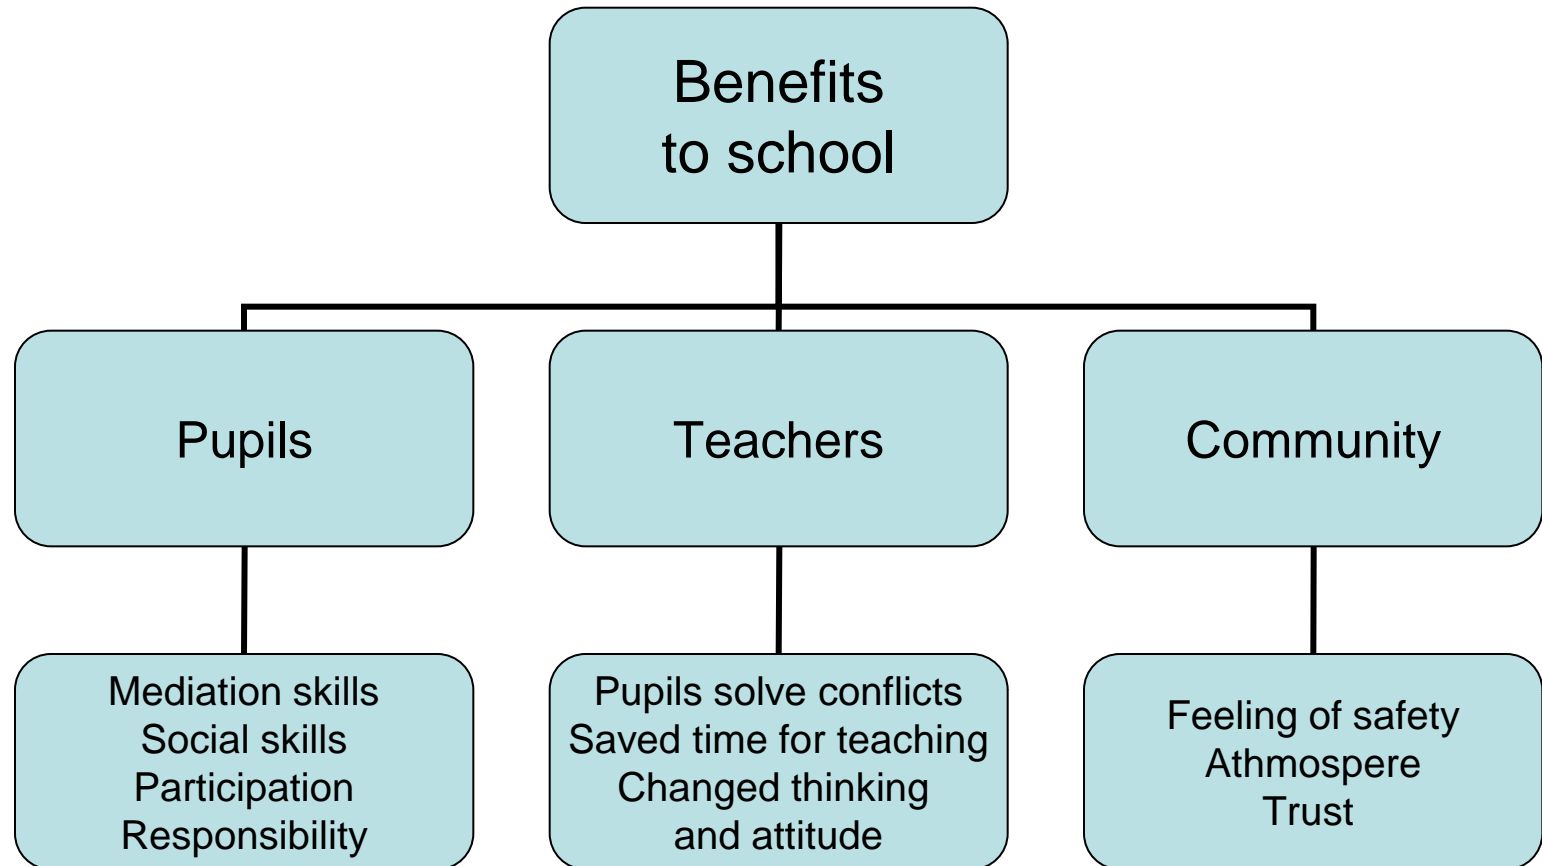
Benefits to school

Pupils

Teachers

Community

Mediation skills
Social skills
Participation
Responsibility

Pupils solve conflicts
Saved time for teaching
Changed thinking and attitude

Feeling of safety
Athmospere
Trust